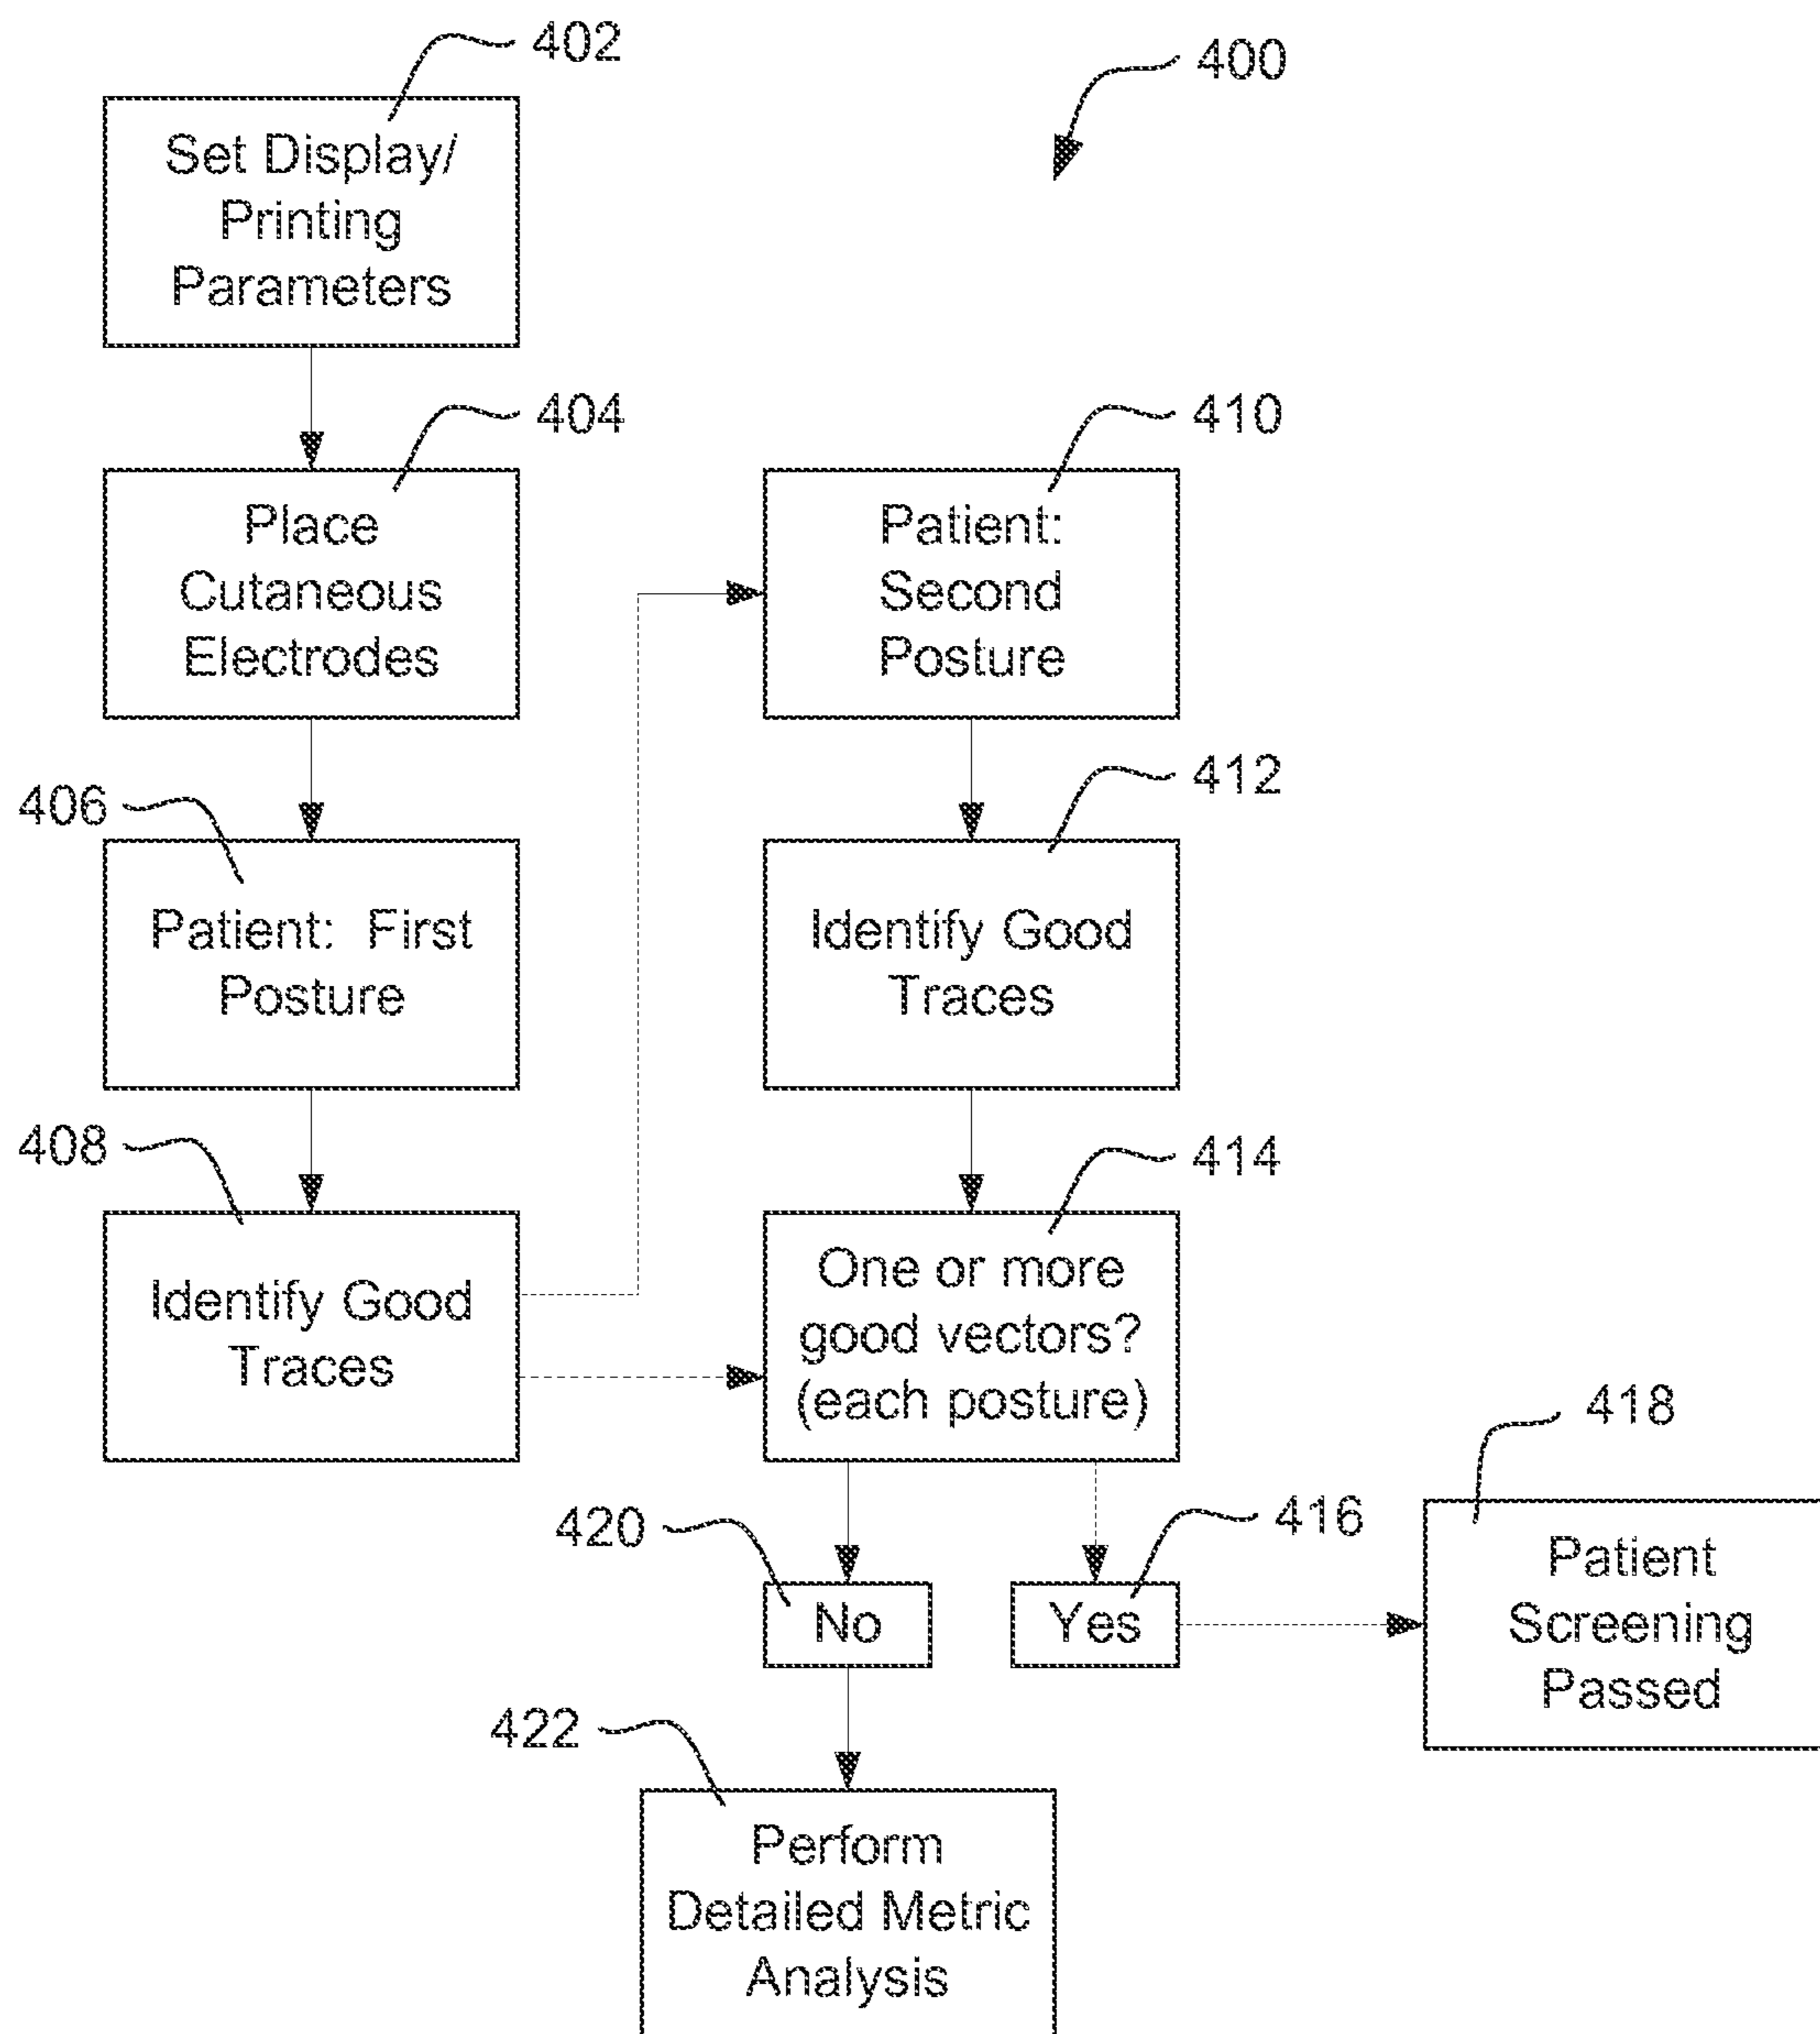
400

402

Set Display/ Printing Parameters

404

Place Cutaneous Electrodes

406

Patient: First Posture

408

Identify Good Traces

410

Patient: Second Posture

412

Identify Good Traces

414

One or more good vectors? (each posture)

420

No

416

Yes

418

Patient Screening Passed

422

Perform Detailed Metric Analysis